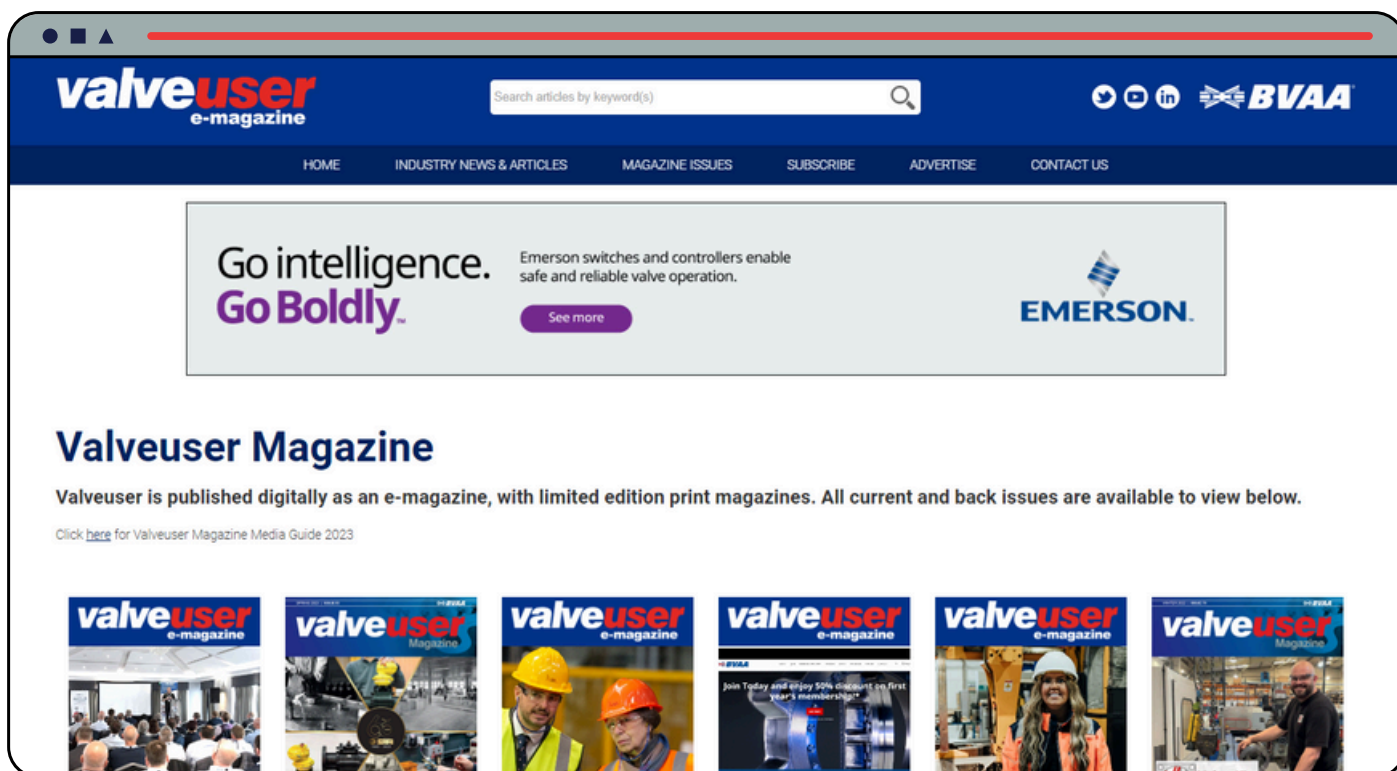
valveuser e-magazine

Search articles by keyword(s)

BVAA

HOME INDUSTRY NEWS & ARTICLES MAGAZINE ISSUES SUBSCRIBE ADVERTISE CONTACT US

Go intelligence. Go Boldly.

Emerson switches and controllers enable safe and reliable valve operation.

See more

EMERSON.

Valveuser Magazine

Valveuser is published digitally as an e-magazine, with limited edition print magazines. All current and back issues are available to view below.

Click here for Valveuser Magazine Media Guide 2023

valveuser e-magazine

valveuser Magazine

valveuser e-magazine

valveuser e-magazine

Join Today and enjoy 50% discount on first year's membership!*

valveuser e-magazine

valveuser Magazine